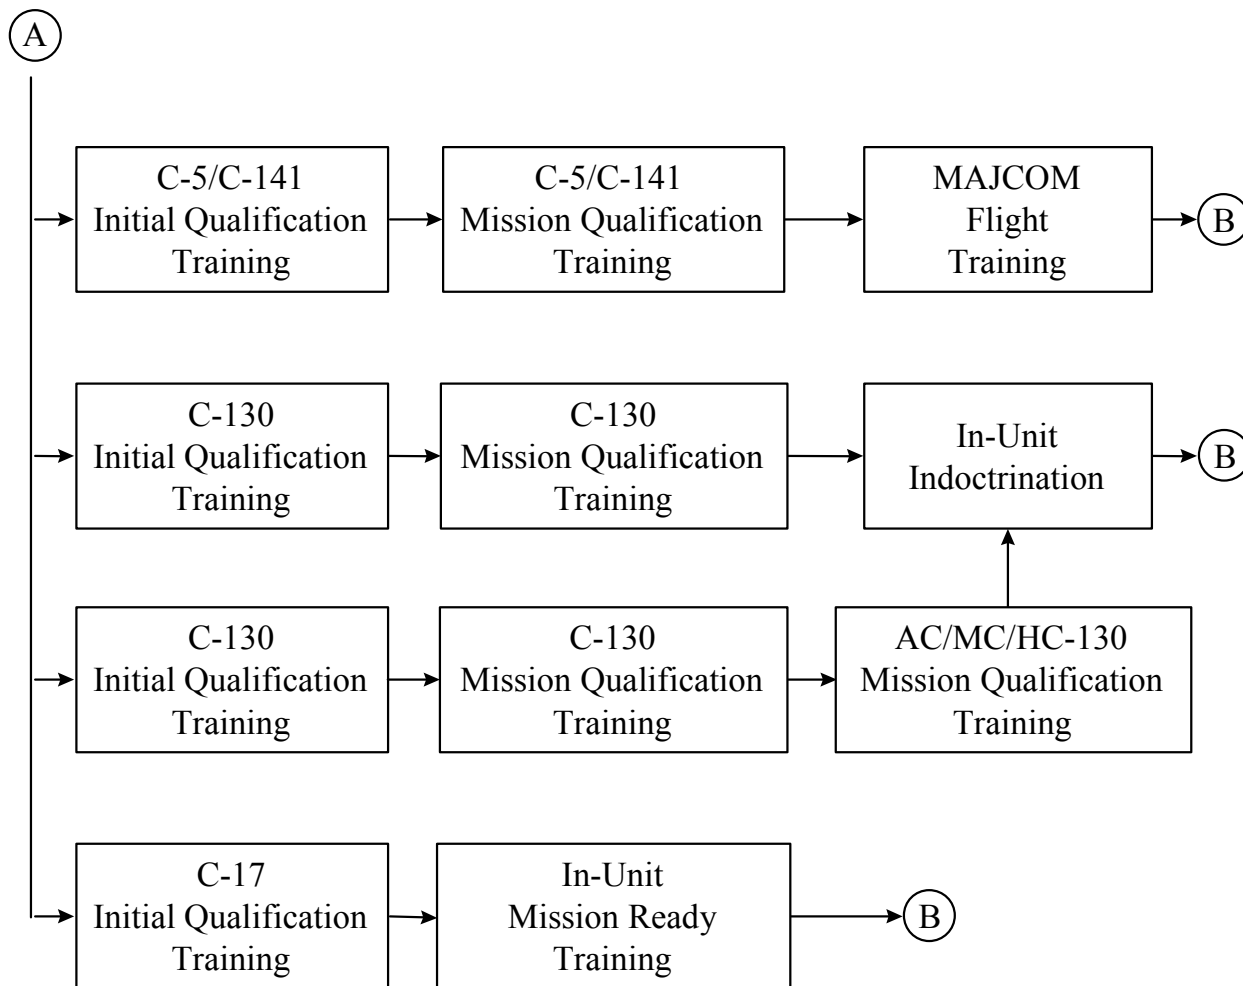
A

C-5/C-141
Initial Qualification
Training

C-5/C-141
Mission Qualification
Training

MAJCOM
Flight
Training

B

C-130
Initial Qualification
Training

C-130
Mission Qualification
Training

In-Unit
Indoctrination

B

C-130
Initial Qualification
Training

C-130
Mission Qualification
Training

AC/MC/HC-130
Mission Qualification
Training

C-17
Initial Qualification
Training

In-Unit
Mission Ready
Training

B